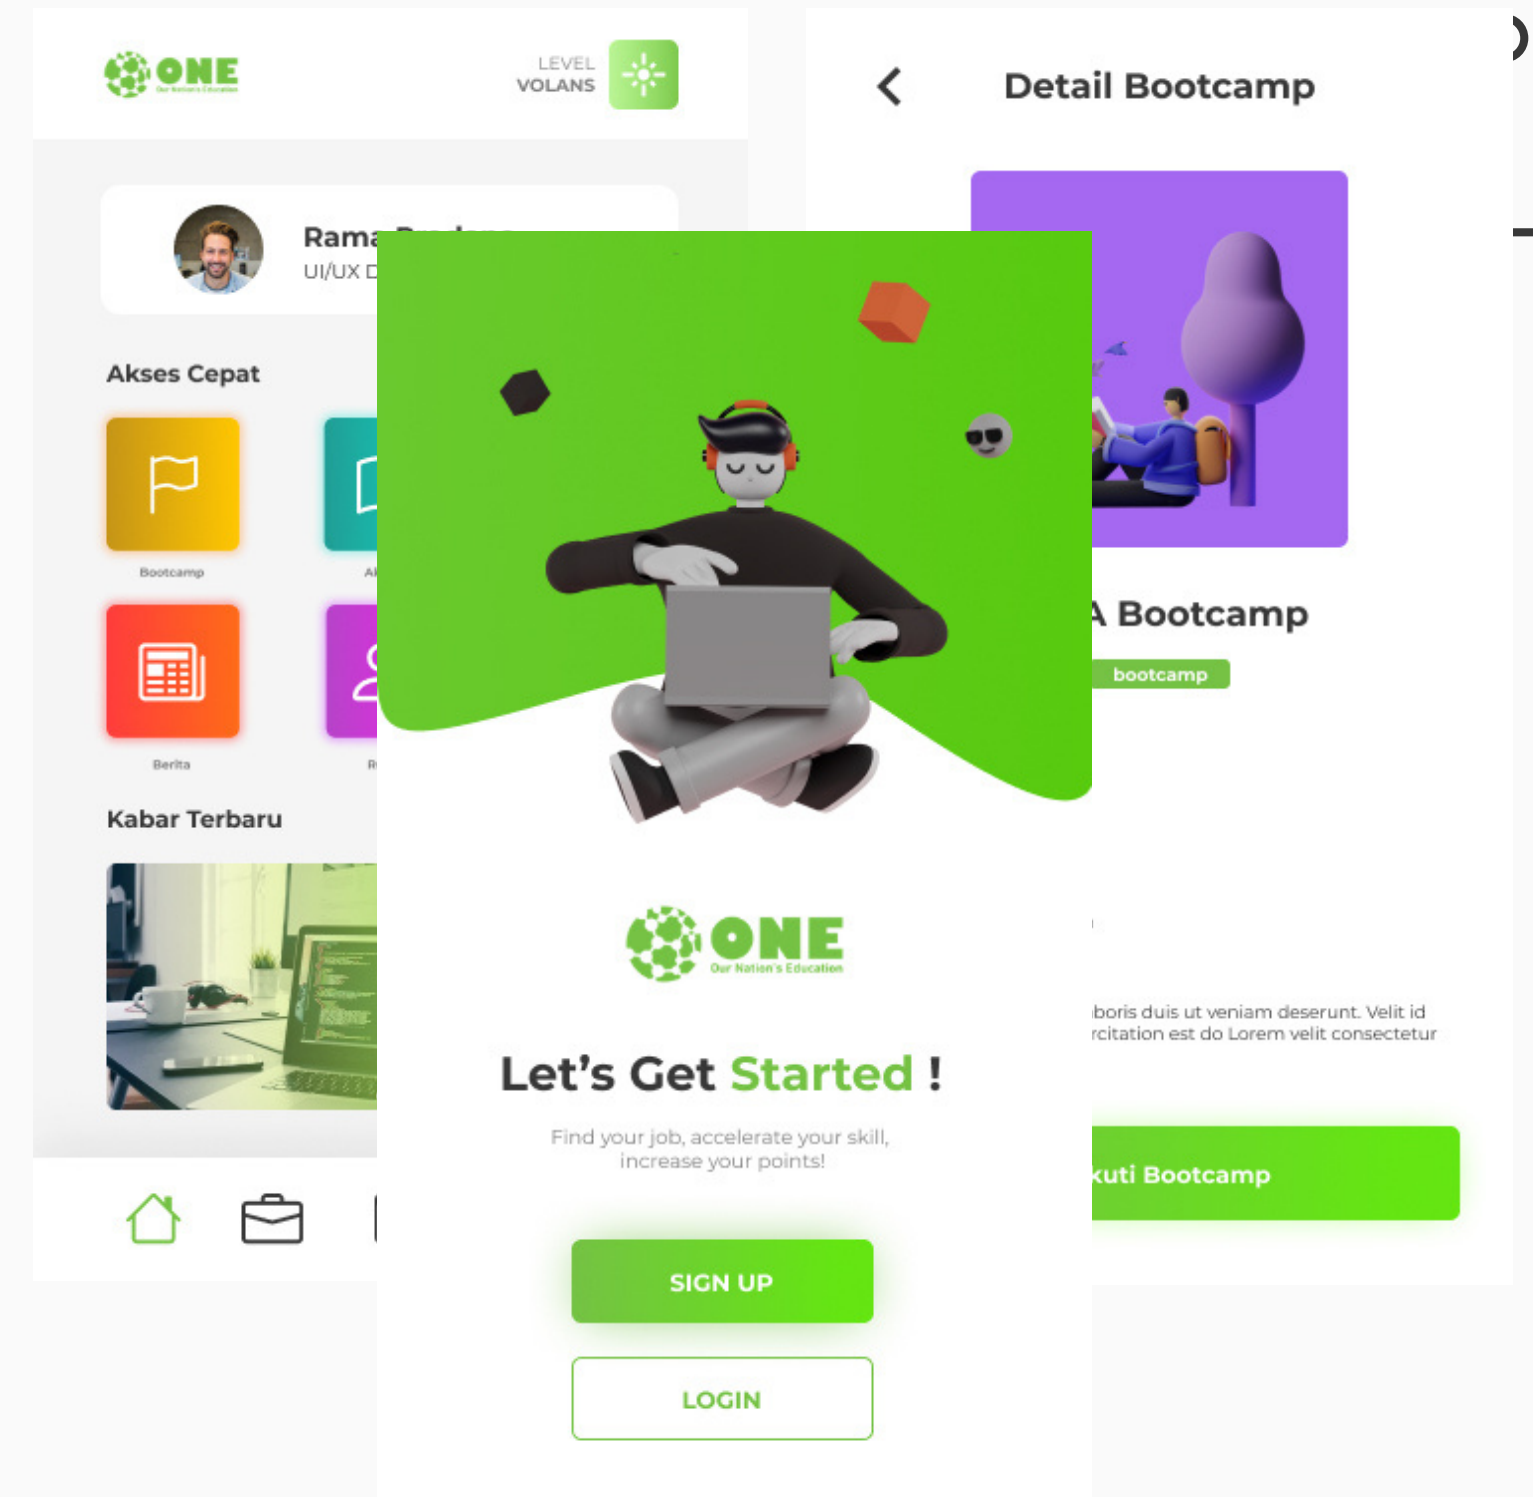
ONE
Our Nation's Education

LEVEL
VOLANS

Rama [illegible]
UI/UX D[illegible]

Akses Cepat

Bootcamp

A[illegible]

Berita

R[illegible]

Kabar Terbaru

Detail Bootcamp

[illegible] Bootcamp

bootcamp

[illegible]boris duis ut veniam deserunt. Velit id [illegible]rcitation est do Lorem velit consectetur

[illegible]kuti Bootcamp

ONE
Our Nation's Education

Let's Get Started !

Find your job, accelerate your skill, increase your points!

SIGN UP

LOGIN